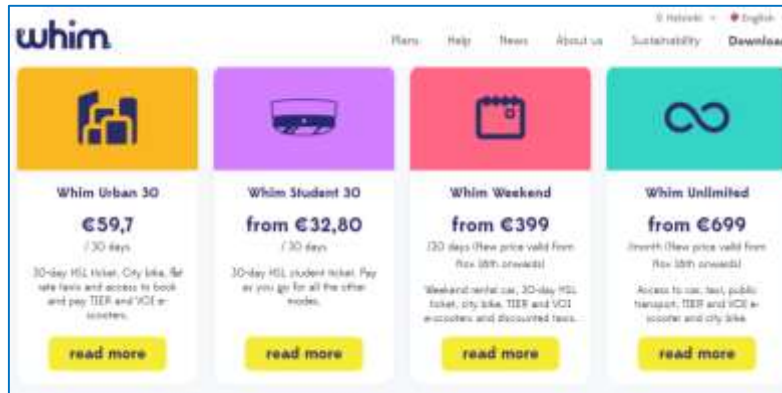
whim

Helsinki English

Plans Help News About us Sustainability Download

Whim Urban 30

€59,7

/ 30 days

30-day HSL ticket, City bike, flat rate taxis and access to book and pay TIER and VOI e-scooters.

read more

Whim Student 30

from €32,80

/ 30 days

30-day HSL student ticket. Pay as you go for all the other modes.

read more

Whim Weekend

from €399

/30 days (New price valid from Nov 18th onwards)

Weekend rental car, 30-day HSL ticket, city bike, TIER and VOI e-scooters and discounted taxis.

read more

Whim Unlimited

from €699

/month (New price valid from Nov 18th onwards)

Access to car, taxi, public transport, TIER and VOI e-scooter and city bike.

read more